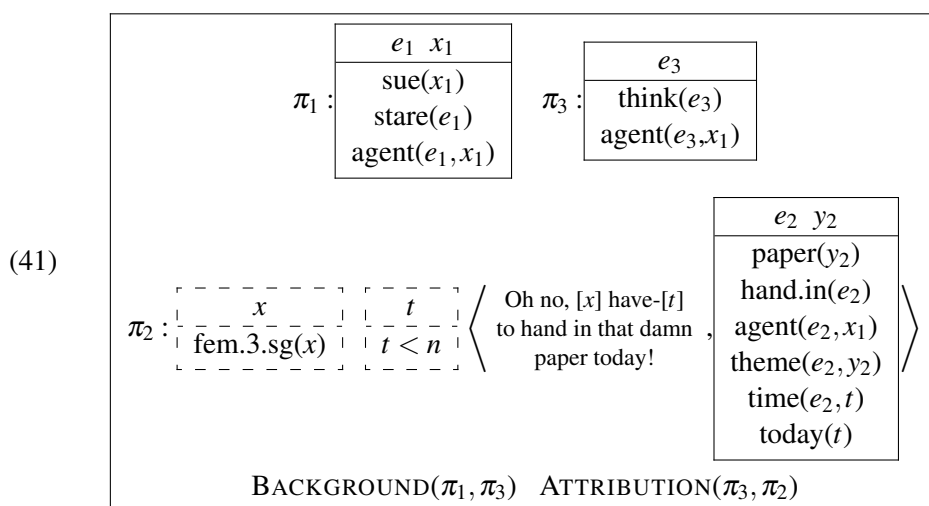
(41)

$\pi_1$ :

| $e_1$ $x_1$ |
|---|
| sue($x_1$) |
| stare($e_1$) |
| agent($e_1, x_1$) |

$\pi_3$ :

| $e_3$ |
|---|
| think($e_3$) |
| agent($e_3$,$x_1$) |

$\pi_2$ :

| $x$ |
|---|
| fem.3.sg($x$) |

| $t$ |
|---|
| $t < n$ |

$\langle$ Oh no, [$x$] have-[$t$] to hand in that damn paper today! ,

| $e_2$ $y_2$ |
|---|
| paper($y_2$) |
| hand.in($e_2$) |
| agent($e_2, x_1$) |
| theme($e_2, y_2$) |
| time($e_2, t$) |
| today($t$) |

$\rangle$

BACKGROUND($\pi_1, \pi_3$) ATTRIBUTION($\pi_3, \pi_2$)